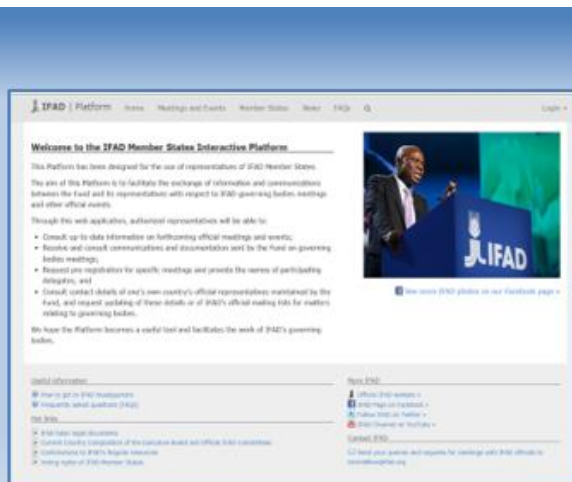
IFAD | Platform Home Meetings and Events Member States News FAQs

Login

Welcome to the IFAD Member States Interactive Platform

This Platform has been designed for the use of representatives of IFAD Member States.

The aim of this Platform is to facilitate the exchange of information and communications between the Fund and its representatives with respect to IFAD governing bodies meetings and other official events.

Through this web application, authorized representatives will be able to:

- Consult up-to-date information on forthcoming official meetings and events;
- Receive and consult communications and documentation sent by the Fund on governing bodies meetings;
- Request pre-registration for specific meetings and provide the names of participating delegates; and
- Consult contact details of one's own country's official representatives maintained by the Fund, and request updating of these details or of IFAD's official mailing lists for matters relating to governing bodies.

We hope the Platform becomes a useful tool and facilitates the work of IFAD's governing bodies.

IFAD

View more IFAD photos on our Facebook page »

Useful information

How to get to IFAD headquarters
Frequently asked questions (FAQs)

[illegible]

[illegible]
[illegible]
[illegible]
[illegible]

More IFAD

Official IFAD website »
IFAD Page on Facebook »
Follow IFAD on Twitter »
IFAD Channel on YouTube »

Contact IFAD

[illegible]